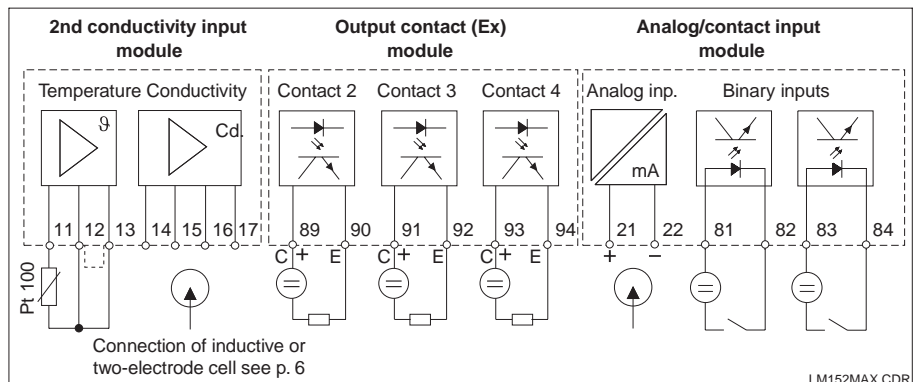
2nd conductivity input module

Output contact (Ex) module

Analog/contact input module

Temperature Conductivity

$\vartheta$

Cd.

Contact 2

Contact 3

Contact 4

Analog inp.

Binary inputs

mA

11 12 13 14 15 16 17

89 90 91 92 93 94

21 22 81 82 83 84

C + E

C + E

C + E

+ −

Pt 100

Connection of inductive or two-electrode cell see p. 6

LM152MAX.CDR